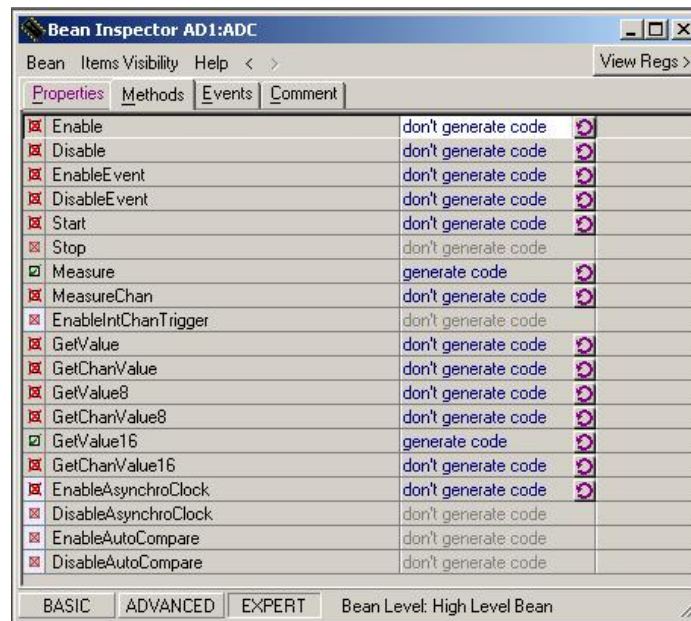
Bean Inspector AD1:ADC

Bean Items Visibility Help < >

View Regs >

Properties Methods Events Comment

| | | |
|---|---|---|
| Enable | don't generate code | |
| Disable | don't generate code | |
| EnableEvent | don't generate code | |
| DisableEvent | don't generate code | |
| Start | don't generate code | |
| Stop | don't generate code | |
| Measure | generate code | |
| MeasureChan | don't generate code | |
| EnableIntChanTrigger | don't generate code | |
| GetValue | don't generate code | |
| GetChanValue | don't generate code | |
| GetValue8 | don't generate code | |
| GetChanValue8 | don't generate code | |
| GetValue16 | generate code | |
| GetChanValue16 | don't generate code | |
| EnableAsynchroClock | don't generate code | |
| DisableAsynchroClock | don't generate code | |
| EnableAutoCompare | don't generate code | |
| DisableAutoCompare | don't generate code | |

BASIC ADVANCED EXPERT Bean Level: High Level Bean